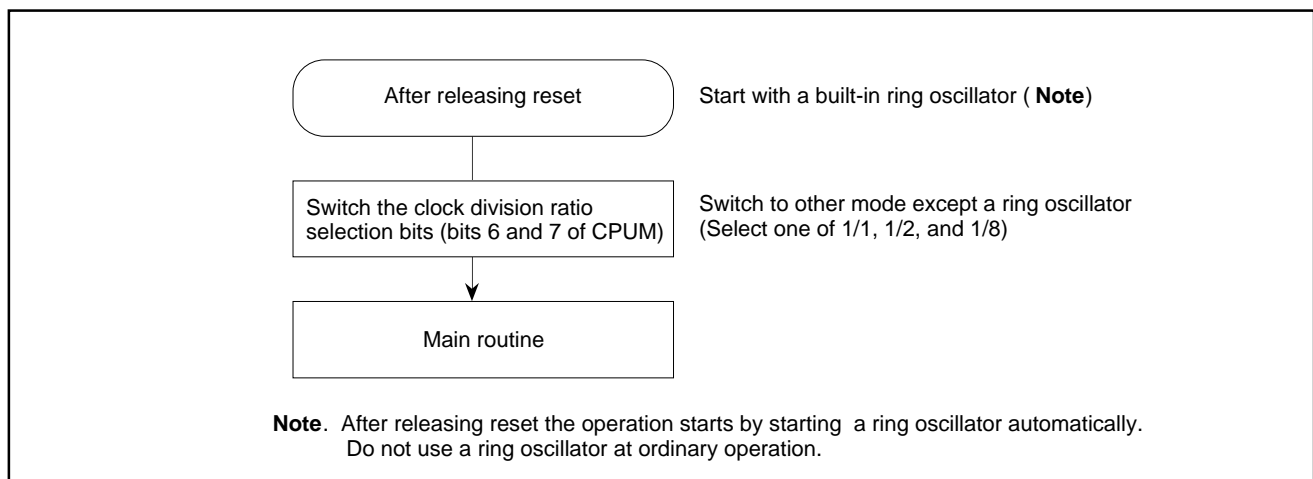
After releasing reset

Start with a built-in ring oscillator ( **Note**)

Switch the clock division ratio selection bits (bits 6 and 7 of CPUM)

Switch to other mode except a ring oscillator (Select one of 1/1, 1/2, and 1/8)

Main routine

**Note**. After releasing reset the operation starts by starting a ring oscillator automatically. Do not use a ring oscillator at ordinary operation.